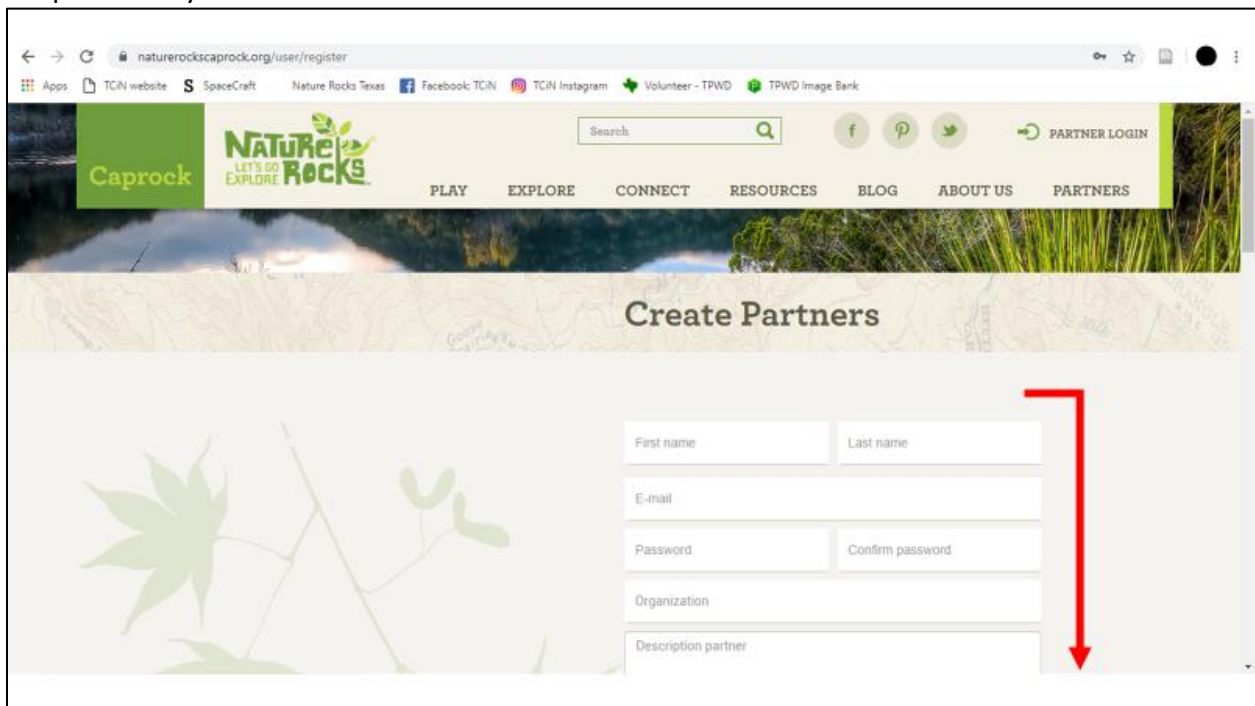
naturerockscaprock.org/user/register

Apps TCiN website SpaceCraft Nature Rocks Texas Facebook: TCiN TCiN Instagram Volunteer - TPWD TPWD Image Bank

Caprock

NATURE ROCKS LET'S GO EXPLORE

Search

PARTNER LOGIN

PLAY EXPLORE CONNECT RESOURCES BLOG ABOUT US PARTNERS

Create Partners

First name

Last name

E-mail

Password

Confirm password

Organization

Description partner